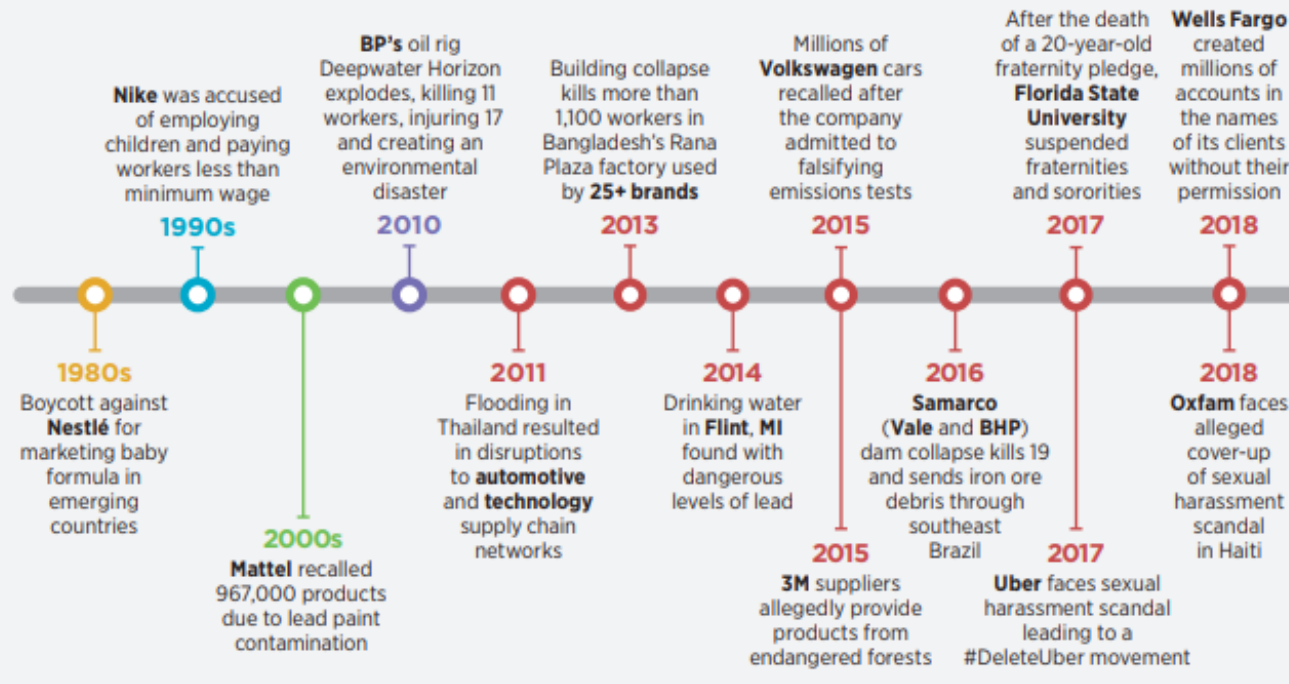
1980s
Boycott against Nestlé for marketing baby formula in emerging countries

1990s
Nike was accused of employing children and paying workers less than minimum wage

2000s
Mattel recalled 967,000 products due to lead paint contamination

2010
BP's oil rig Deepwater Horizon explodes, killing 11 workers, injuring 17 and creating an environmental disaster

2011
Flooding in Thailand resulted in disruptions to automotive and technology supply chain networks

2013
Building collapse kills more than 1,100 workers in Bangladesh's Rana Plaza factory used by 25+ brands

2014
Drinking water in Flint, MI found with dangerous levels of lead

2015
Millions of Volkswagen cars recalled after the company admitted to falsifying emissions tests

2015
3M suppliers allegedly provide products from endangered forests

2016
Samarco (Vale and BHP) dam collapse kills 19 and sends iron ore debris through southeast Brazil

2017
After the death of a 20-year-old fraternity pledge, Florida State University suspended fraternities and sororities

2017
Uber faces sexual harassment scandal leading to a #DeleteUber movement

2018
Wells Fargo created millions of accounts in the names of its clients without their permission

2018
Oxfam faces alleged cover-up of sexual harassment scandal in Haiti